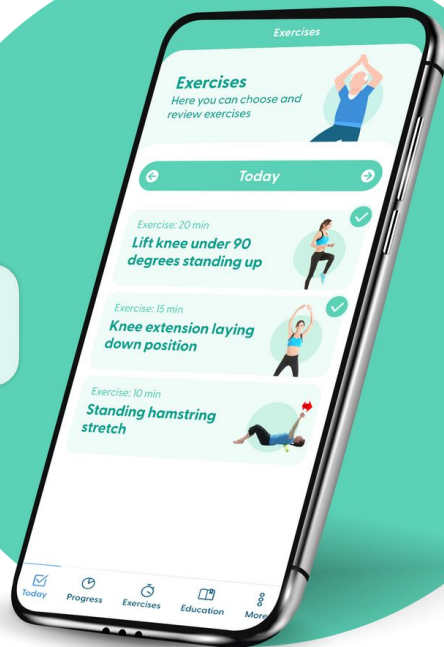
Exercises

Exercises
Here you can choose and review exercises

Today

Exercise: 20 min
Lift knee under 90 degrees standing up

Exercise: 15 min
Knee extension laying down position

Exercise: 10 min
Standing hamstring stretch

Today
Progress
Exercises
Education
More